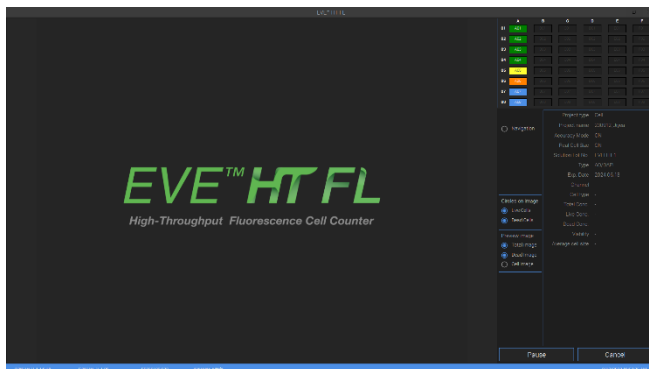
EVE™ HT FL

High-Throughput Fluorescence Cell Counter

Navigation

Object type Cell
Project name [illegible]
Viewing Mode ON
Dead Cell Gate ON
Dilution ratio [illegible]
Type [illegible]
Exp. Date 2024-03-18
Channel
Cell type
Total Conc. -
Live Conc. -
Dead Conc. -
Viability -
Average cell size -

Circles on image
Live Cells
Dead Cells

Preview image
Total image
Dead image
Cell image

Pause
Cancel